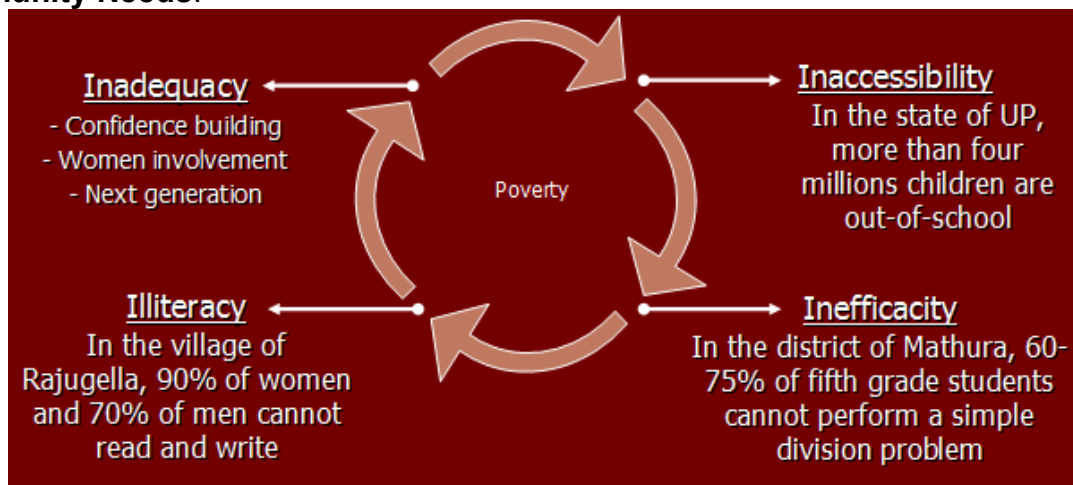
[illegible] Needs:

Inadequacy
- Confidence building
- Women involvement
- Next generation

Inaccessibility
In the state of UP, more than four millions children are out-of-school

Poverty

Illiteracy
In the village of Rajugella, 90% of women and 70% of men cannot read and write

Inefficacity
In the district of Mathura, 60-75% of fifth grade students cannot perform a simple division problem